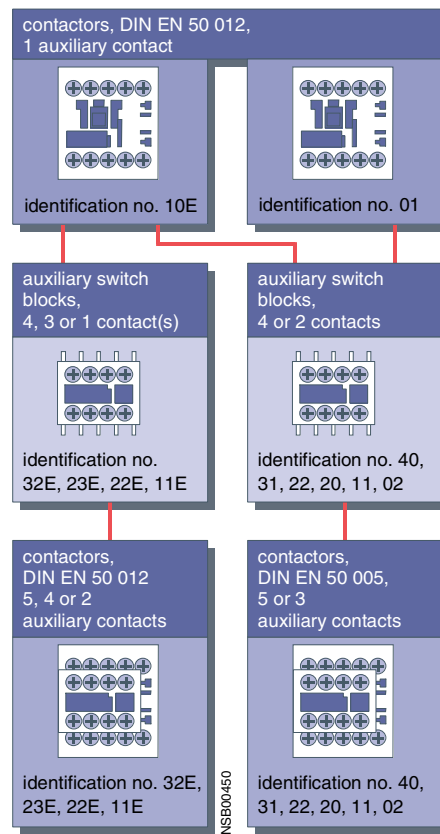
contactors, DIN EN 50 012, 1 auxiliary contact

identification no. 10E

identification no. 01

auxiliary switch blocks, 4, 3 or 1 contact(s)

identification no. 32E, 23E, 22E, 11E

auxiliary switch blocks, 4 or 2 contacts

identification no. 40, 31, 22, 20, 11, 02

contactors, DIN EN 50 012 5, 4 or 2 auxiliary contacts

identification no. 32E, 23E, 22E, 11E

contactors, DIN EN 50 005, 5 or 3 auxiliary contacts

identification no. 40, 31, 22, 20, 11, 02

NSB00450